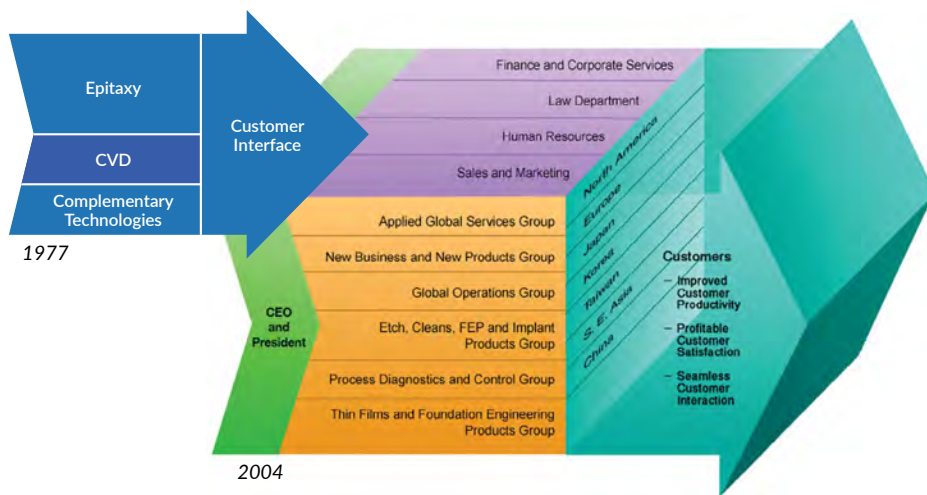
Epitaxy

CVD

Complementary Technologies

Customer Interface

1977

Finance and Corporate Services

Law Department

Human Resources

Sales and Marketing

Applied Global Services Group

New Business and New Products Group

Global Operations Group

Etch, Cleans, FEP and Implant Products Group

Process Diagnostics and Control Group

Thin Films and Foundation Engineering Products Group

CEO and President

North America

Europe

Japan

Korea

Taiwan

S. E. Asia

China

Customers

– Improved Customer Productivity

– Profitable Customer Satisfaction

– Seamless Customer Interaction

2004